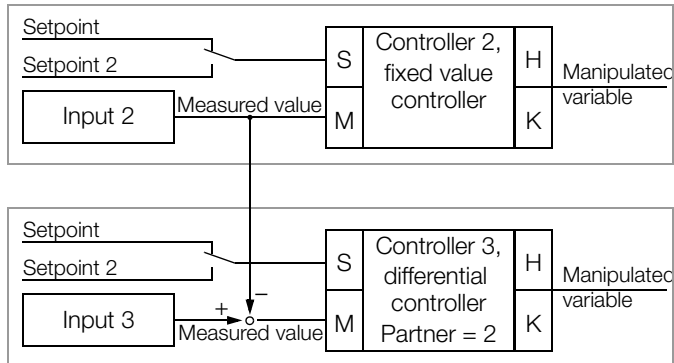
Setpoint

Setpoint 2

S

Controller 2, fixed value controller

H

Manipulated variable

Input 2

Measured value

M

K

Setpoint

Setpoint 2

S

Controller 3, differential controller Partner = 2

H

Manipulated variable

+

–

Input 3

Measured value

M

K